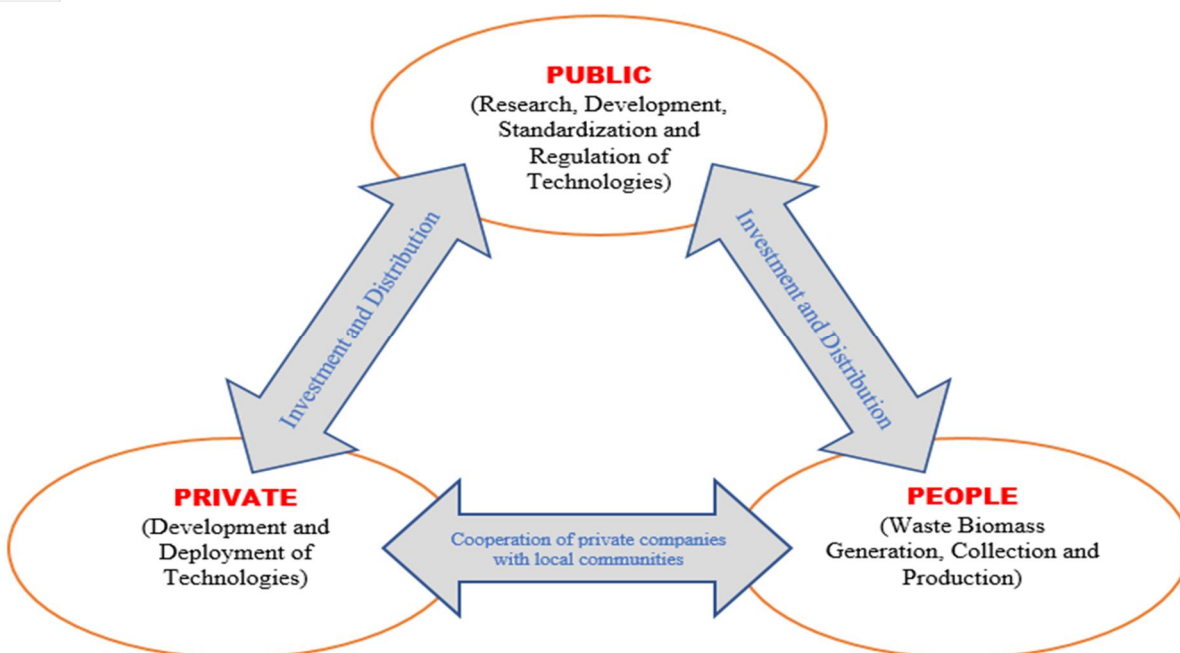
PUBLIC
(Research, Development, Standardization and Regulation of Technologies)

Investment and Distribution

Investment and Distribution

PRIVATE
(Development and Deployment of Technologies)

Cooperation of private companies with local communities

PEOPLE
(Waste Biomass Generation, Collection and Production)